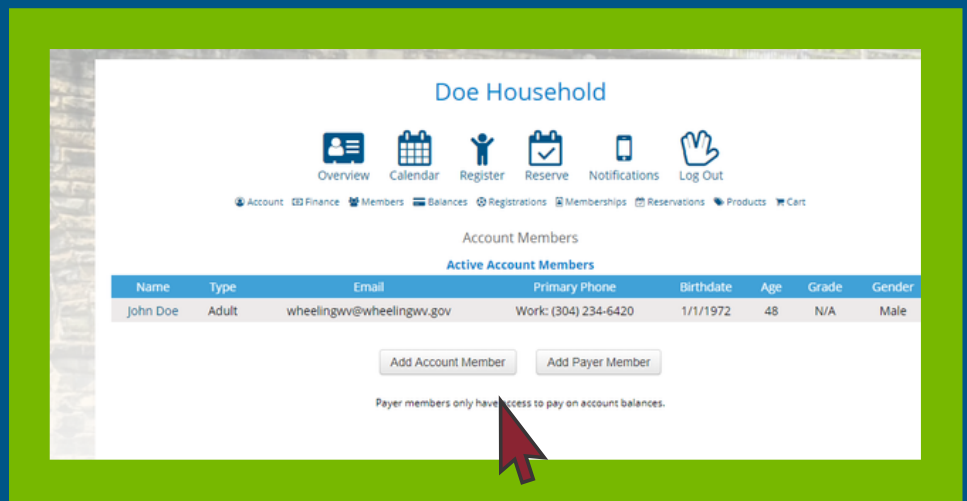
Doe Household

Overview Calendar Register Reserve Notifications Log Out

Account Finance Members Balances Registrations Memberships Reservations Products Cart

Account Members

Active Account Members

| Name | Type | Email | Primary Phone | Birthdate | Age | Grade | Gender |
|---|---|---|---|---|---|---|---|
| John Doe | Adult | wheelingwv@wheelingwv.gov | Work: (304) 234-6420 | 1/1/1972 | 48 | N/A | Male |

Add Account Member Add Payer Member

Payer members only have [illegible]ccess to pay on account balances.